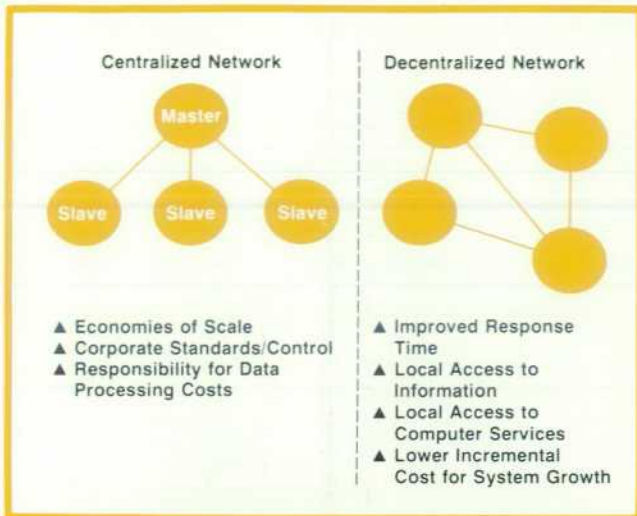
Centralized Network

Master

Slave Slave Slave

▲ Economies of Scale
▲ Corporate Standards/Control
▲ Responsibility for Data Processing Costs

Decentralized Network

▲ Improved Response Time
▲ Local Access to Information
▲ Local Access to Computer Services
▲ Lower Incremental Cost for System Growth